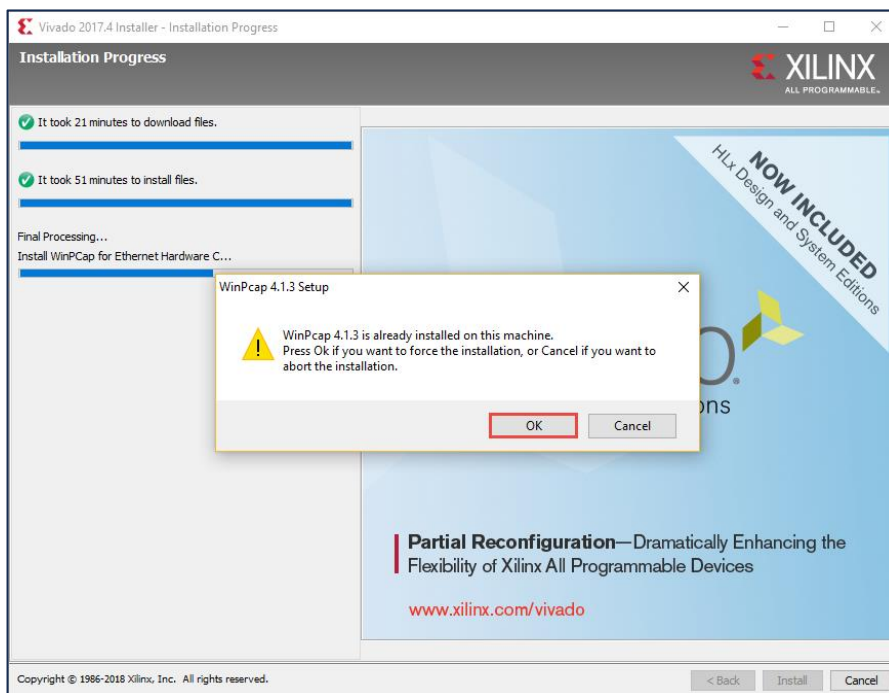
Vivado 2017.4 Installer - Installation Progress

Installation Progress

XILINX
ALL PROGRAMMABLE.

It took 21 minutes to download files.

It took 51 minutes to install files.

Final Processing...
Install WinPCap for Ethernet Hardware C...

NOW INCLUDED
HLx Design and System Editions

WinPcap 4.1.3 Setup

WinPcap 4.1.3 is already installed on this machine.
Press Ok if you want to force the installation, or Cancel if you want to abort the installation.

OK Cancel

ons

Partial Reconfiguration—Dramatically Enhancing the Flexibility of Xilinx All Programmable Devices

www.xilinx.com/vivado

Copyright © 1986-2018 Xilinx, Inc. All rights reserved.

< Back Install Cancel